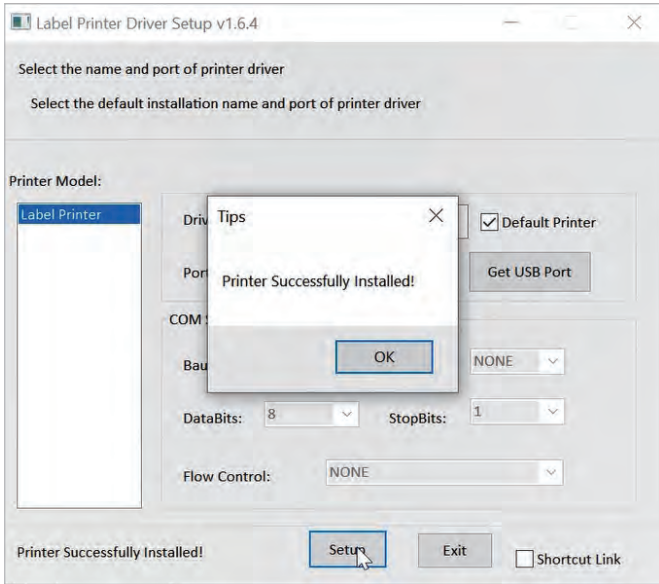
Label Printer Driver Setup v1.6.4

Select the name and port of printer driver

Select the default installation name and port of printer driver

Printer Model:

Label Printer

Driv

Default Printer

Port

Get USB Port

COM

Bau

NONE

DataBits: 8

StopBits: 1

Flow Control: NONE

Tips

Printer Successfully Installed!

OK

Printer Successfully Installed!

Setup

Exit

Shortcut Link